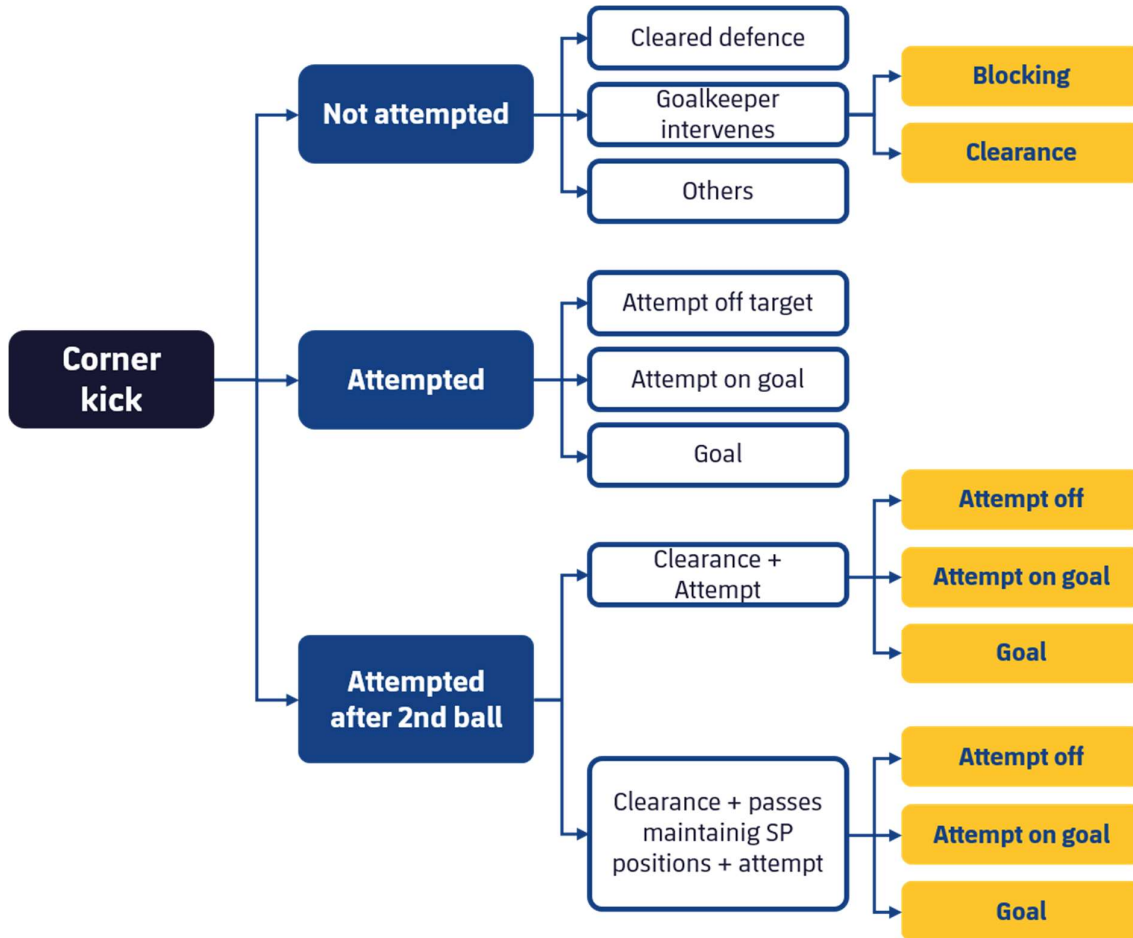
Corner kick

Not attempted

Cleared defence

Goalkeeper intervenes

Blocking

Clearance

Others

Attempted

Attempt off target

Attempt on goal

Goal

Attempted after 2nd ball

Clearance + Attempt

Attempt off

Attempt on goal

Goal

Clearance + passes maintainig SP positions + attempt

Attempt off

Attempt on goal

Goal